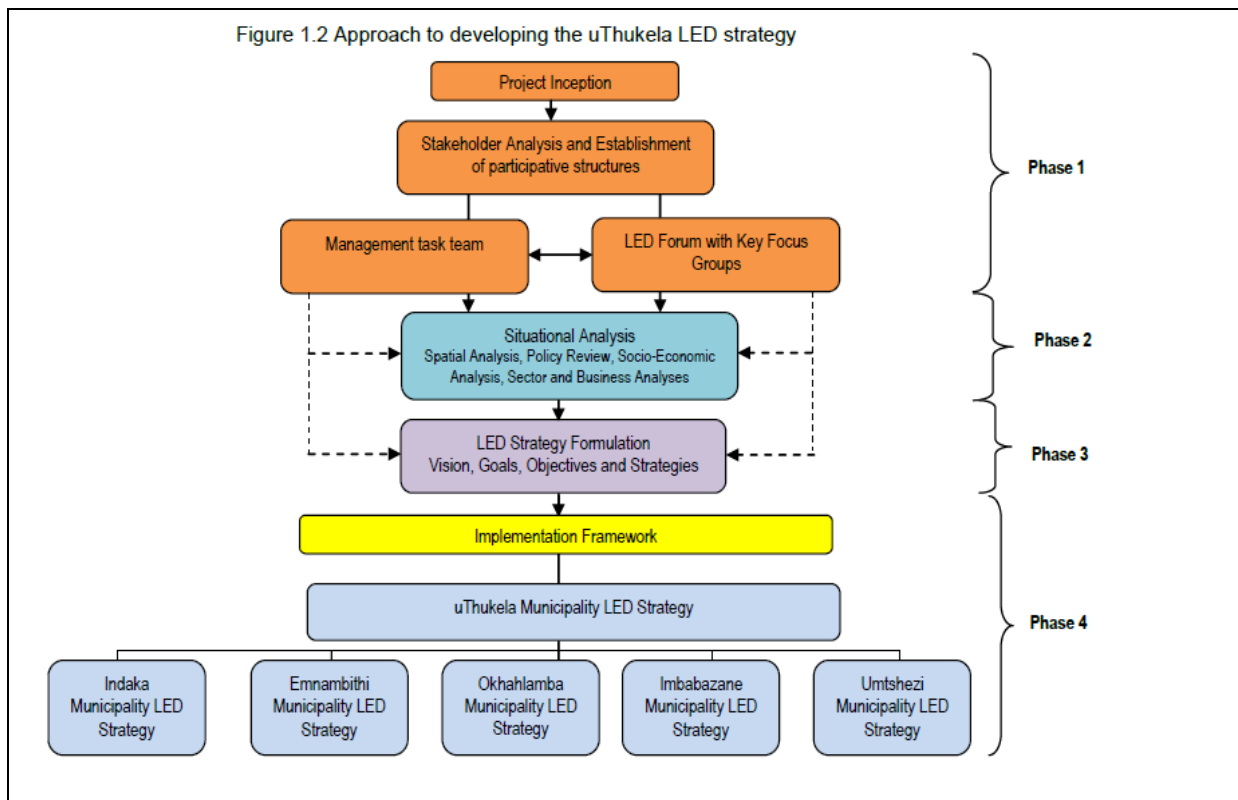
Figure 1.2 Approach to developing the uThukela LED strategy

Project Inception

Stakeholder Analysis and Establishment of participative structures

Management task team

LED Forum with Key Focus Groups

Phase 1

Situational Analysis
Spatial Analysis, Policy Review, Socio-Economic Analysis, Sector and Business Analyses

Phase 2

LED Strategy Formulation
Vision, Goals, Objectives and Strategies

Phase 3

Implementation Framework

uThukela Municipality LED Strategy

Indaka Municipality LED Strategy

Emnambithi Municipality LED Strategy

Okhahlamba Municipality LED Strategy

Imbabazane Municipality LED Strategy

Umtshezi Municipality LED Strategy

Phase 4